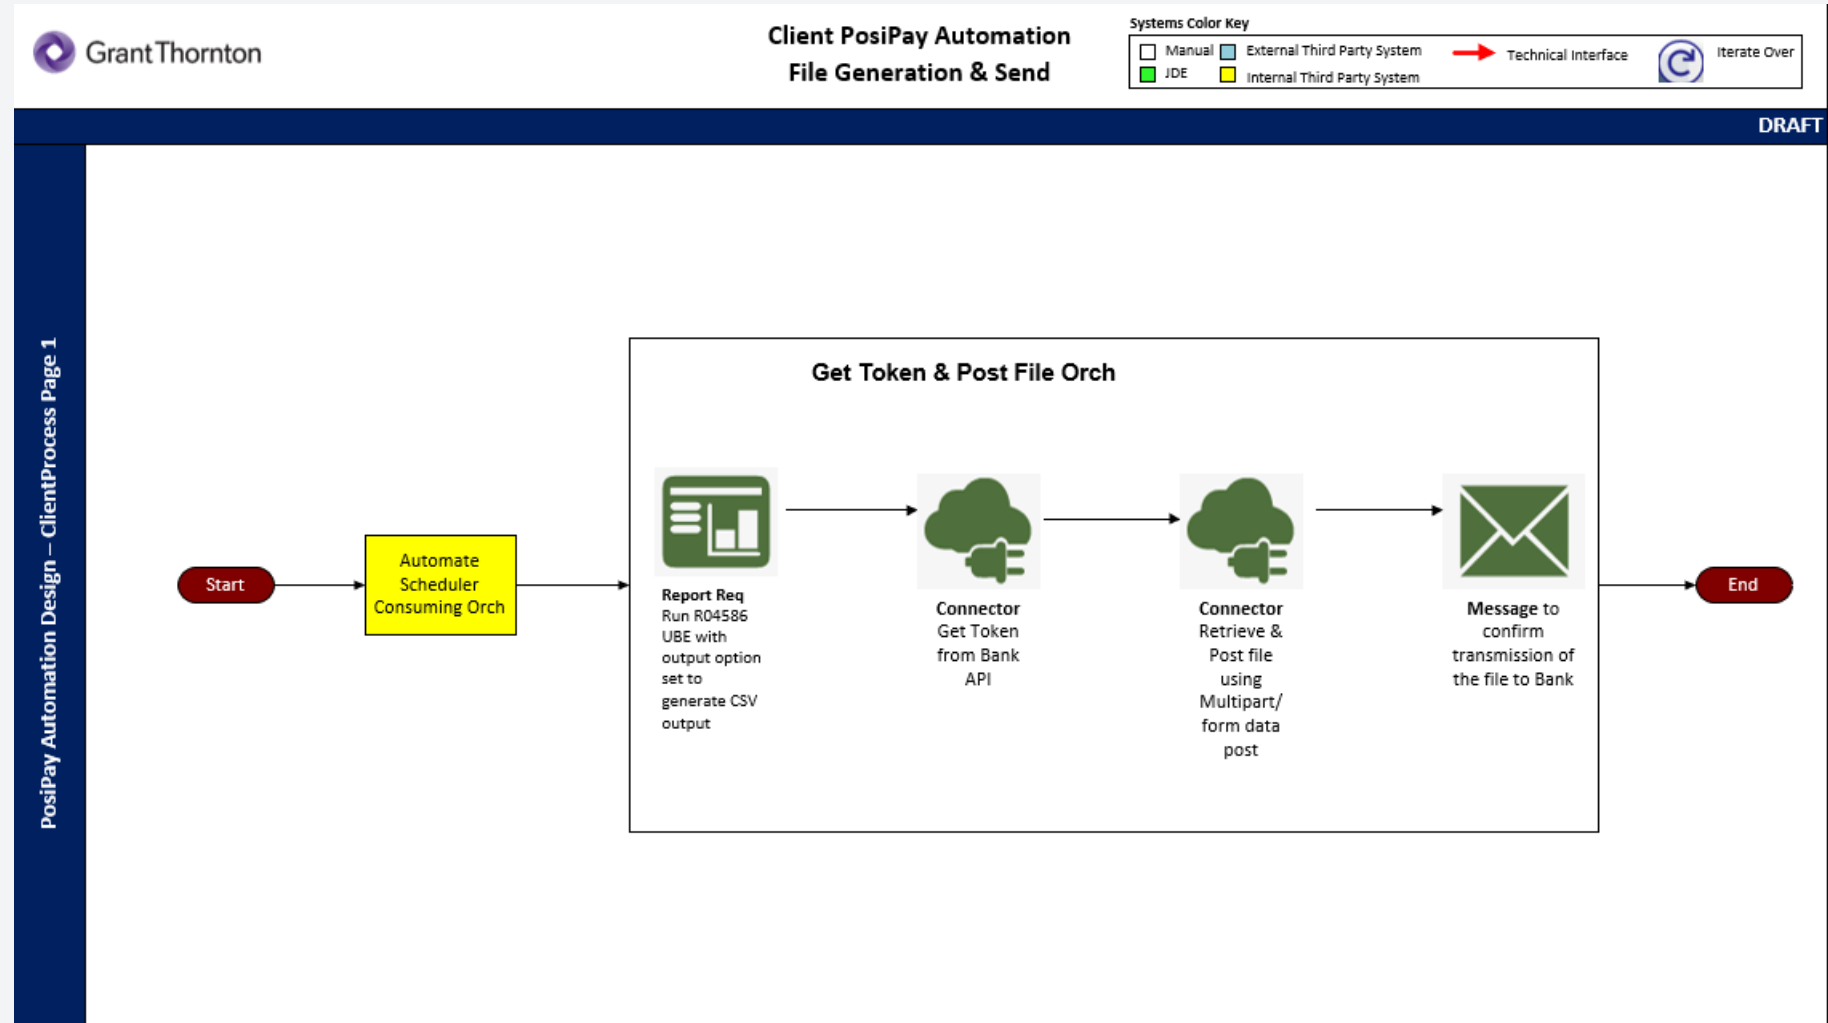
Grant Thornton

Client PosiPay Automation
File Generation & Send

Systems Color Key
Manual
External Third Party System
Technical Interface
Iterate Over
JDE
Internal Third Party System

DRAFT

PosiPay Automation Design – ClientProcess Page 1

Start

Automate Scheduler Consuming Orch

Get Token & Post File Orch

Report Req
Run R04586 UBE with output option set to generate CSV output

Connector
Get Token from Bank API

Connector
Retrieve & Post file using Multipart/ form data post

Message to confirm transmission of the file to Bank

End